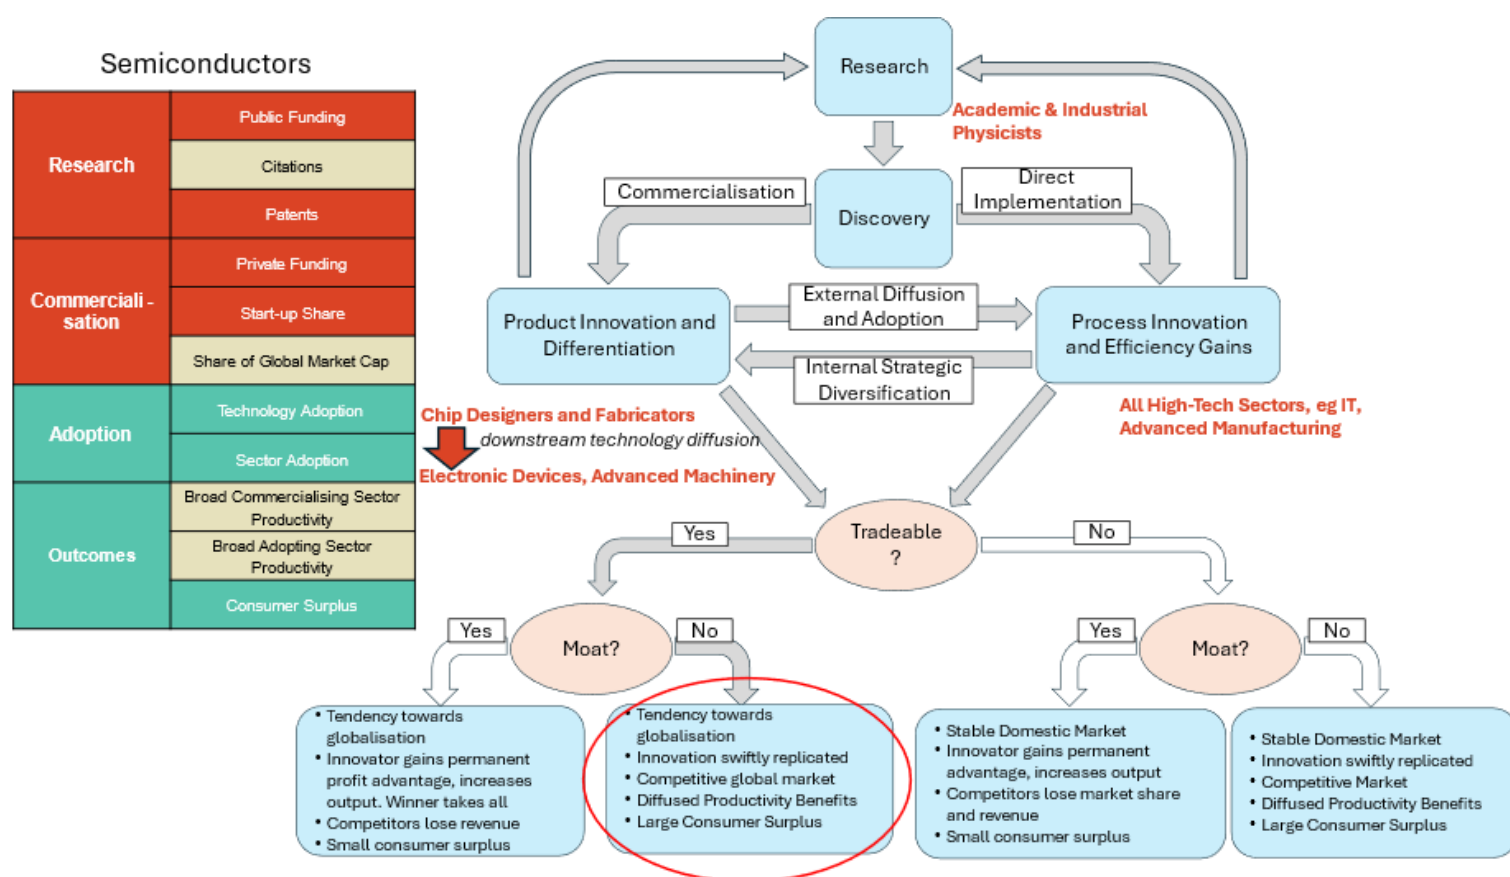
Semiconductors

| Research | Public Funding |
|---|---|
| | Citations |
| | Patents |
| Commerciali - sation | Private Funding |
| | Start-up Share |
| | Share of Global Market Cap |
| Adoption | Technology Adoption |
| | Sector Adoption |
| Outcomes | Broad Commercialising Sector Productivity |
| | Broad Adopting Sector Productivity |
| | Consumer Surplus |

Research

Academic & Industrial Physicists

Commercialisation

Discovery

Direct Implementation

Product Innovation and Differentiation

External Diffusion and Adoption

Internal Strategic Diversification

Process Innovation and Efficiency Gains

Chip Designers and Fabricators

downstream technology diffusion

Electronic Devices, Advanced Machinery

All High-Tech Sectors, eg IT, Advanced Manufacturing

Yes

Tradeable ?

No

Yes

Moat?

No

Yes

Moat?

No

• Tendency towards globalisation
• Innovator gains permanent profit advantage, increases output. Winner takes all
• Competitors lose revenue
• Small consumer surplus

• Tendency towards globalisation
• Innovation swiftly replicated
• Competitive global market
• Diffused Productivity Benefits
• Large Consumer Surplus

• Stable Domestic Market
• Innovator gains permanent advantage, increases output
• Competitors lose market share and revenue
• Small consumer surplus

• Stable Domestic Market
• Innovation swiftly replicated
• Competitive Market
• Diffused Productivity Benefits
• Large Consumer Surplus